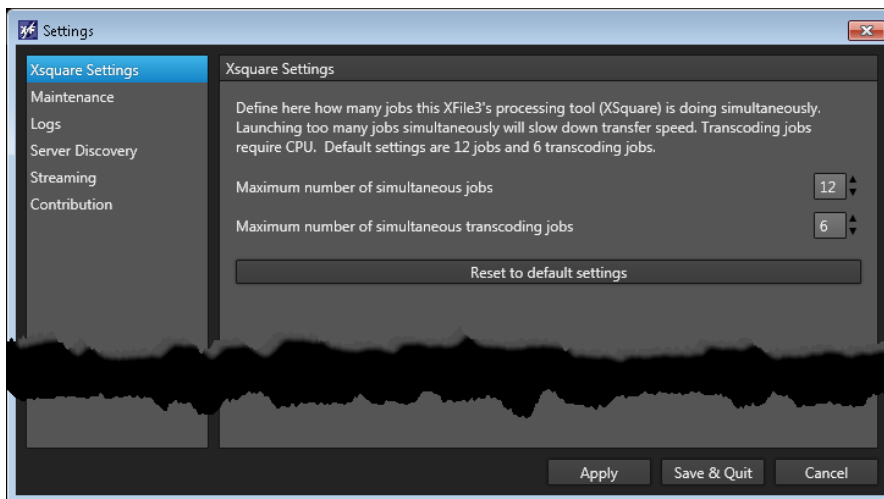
Settings

Xsquare Settings
Maintenance
Logs
Server Discovery
Streaming
Contribution

Xsquare Settings

Define here how many jobs this XFile3's processing tool (XSquare) is doing simultaneously. Launching too many jobs simultaneously will slow down transfer speed. Transcoding jobs require CPU. Default settings are 12 jobs and 6 transcoding jobs.

Maximum number of simultaneous jobs 12

Maximum number of simultaneous transcoding jobs 6

Reset to default settings

Apply Save & Quit Cancel